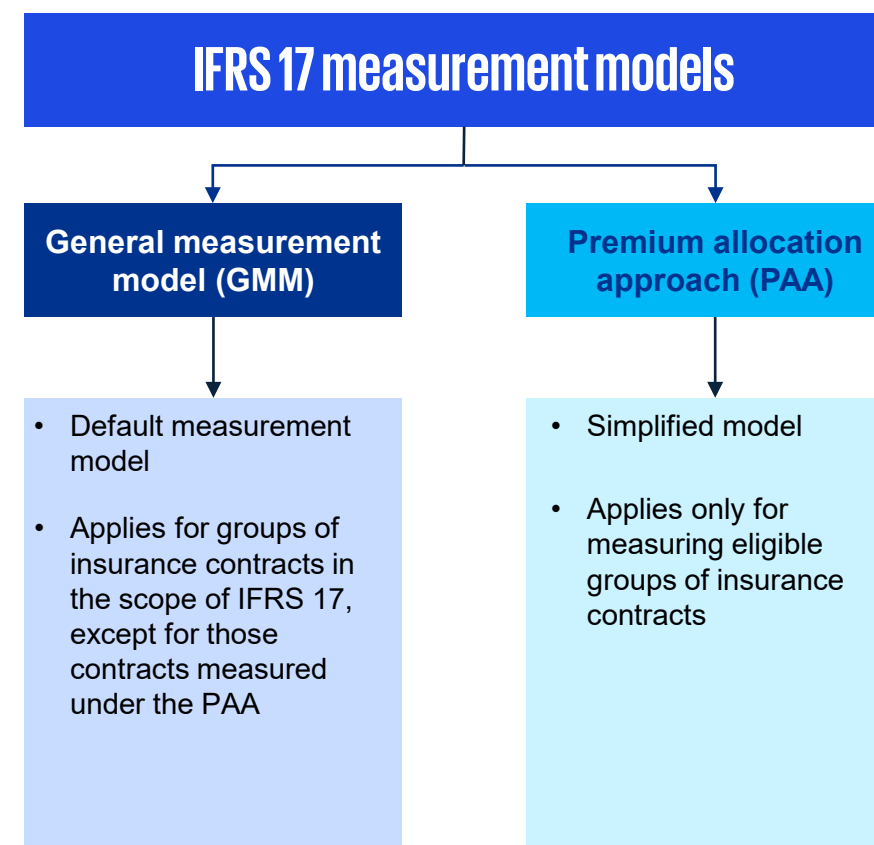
IFRS 17 measurement models

General measurement model (GMM)

- Default measurement model
- Applies for groups of insurance contracts in the scope of IFRS 17, except for those contracts measured under the PAA

Premium allocation approach (PAA)

- Simplified model
- Applies only for measuring eligible groups of insurance contracts